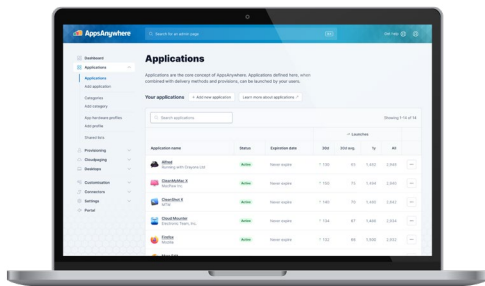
AppsAnywhere

Search for an admin page

Dashboard
Applications
Applications
Add application
Categories
Add category
App delivery profiles
Add profile
Shared libs
Provisioning
Cloudpaging
Desktops
Customization
Connectors
Settings
Portal

Applications

Applications are the core concept of AppsAnywhere. Applications defined here, when combined with delivery methods and provisions, can be launched by your users.

Your applications
+ Add new application
Learn more about applications

Search applications

Showing 1-14 of 14

Launches

| Application name | Status | Expiration date | 30d | 30d avg | 1y | All |
|---|---|---|---|---|---|---|
| Alfred Running with Crayons Ltd | Active | Never expire | 150 | 63 | 3,452 | 3,848 |
| CleanMyMac X MacPaw Inc | Active | Never expire | 150 | 70 | 3,456 | 3,990 |
| CleanShot X MTW | Active | Never expire | 180 | 70 | 3,456 | 3,843 |
| CloudMounter Eltima Software | Active | Never expire | 154 | 67 | 3,456 | 3,534 |
| Firefox Mozilla | Active | Never expire | 132 | 66 | 3,556 | 3,932 |